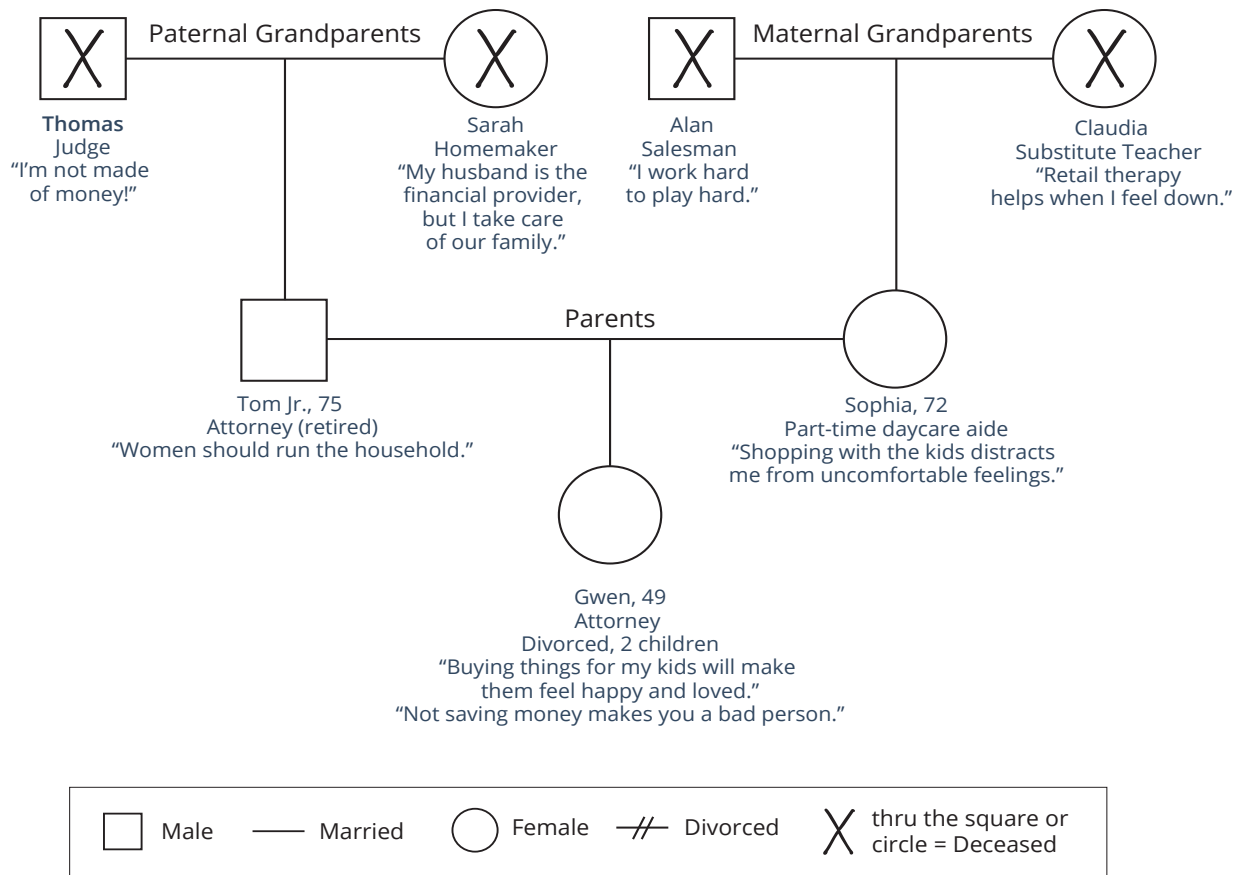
Paternal Grandparents

Maternal Grandparents

Thomas
Judge
"I'm not made of money!"

Sarah
Homemaker
"My husband is the financial provider, but I take care of our family."

Alan
Salesman
"I work hard to play hard."

Claudia
Substitute Teacher
"Retail therapy helps when I feel down."

Parents

Tom Jr., 75
Attorney (retired)
"Women should run the household."

Sophia, 72
Part-time daycare aide
"Shopping with the kids distracts me from uncomfortable feelings."

Gwen, 49
Attorney
Divorced, 2 children
"Buying things for my kids will make them feel happy and loved."
"Not saving money makes you a bad person."

Male Married Female Divorced thru the square or circle = Deceased